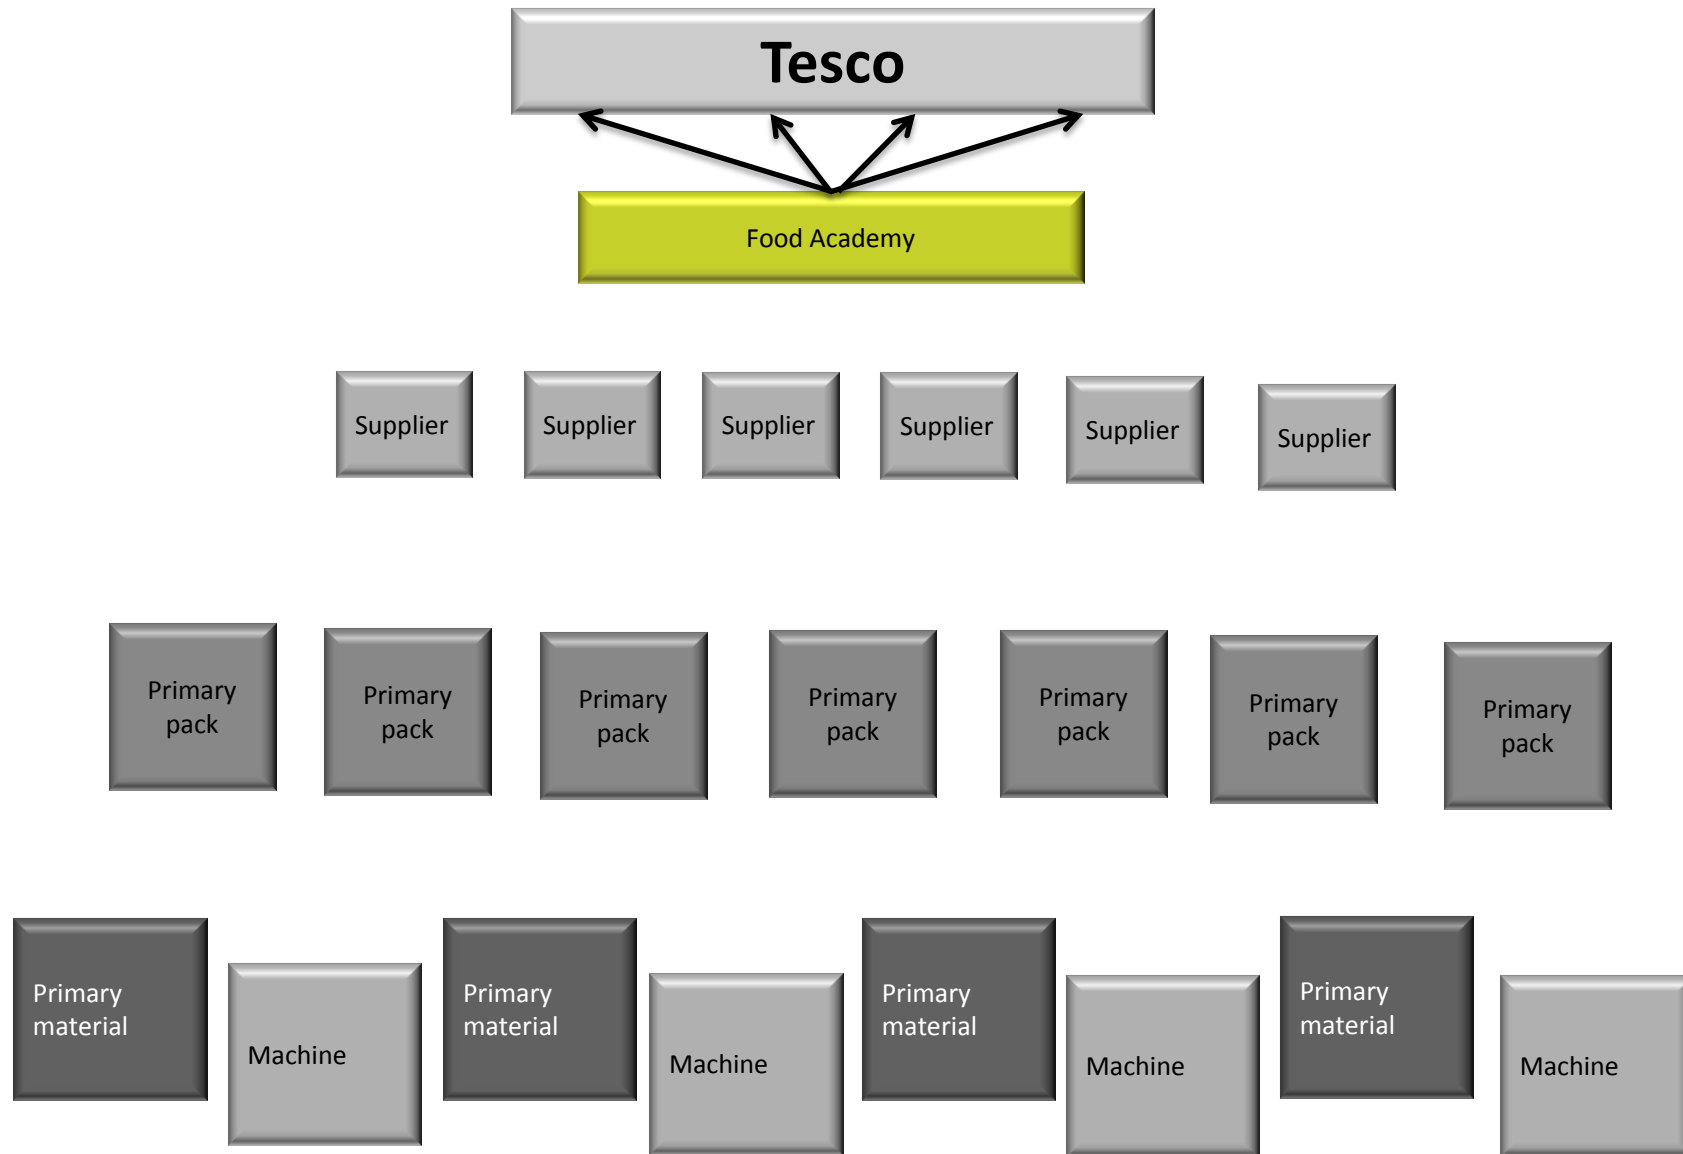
Tesco

Food Academy

Supplier

Supplier

Supplier

Supplier

Supplier

Supplier

Primary pack

Primary pack

Primary pack

Primary pack

Primary pack

Primary pack

Primary pack

Primary material

Machine

Primary material

Machine

Primary material

Machine

Primary material

Machine